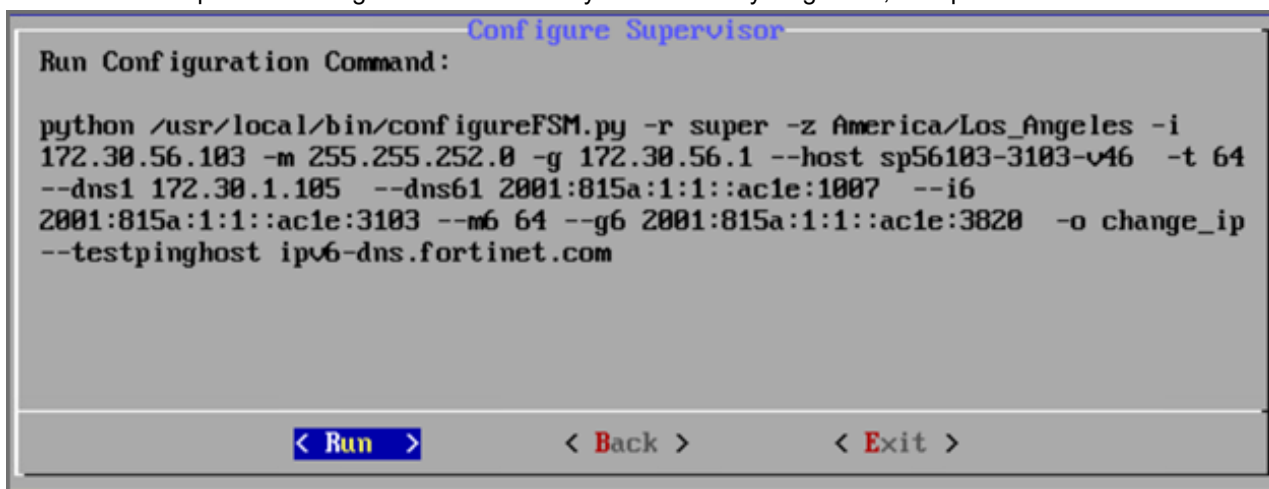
Configure Supervisor

Run Configuration Command:

python /usr/local/bin/configureFSM.py -r super -z America/Los_Angeles -i 172.30.56.103 -m 255.255.252.0 -g 172.30.56.1 --host sp56103-3103-v46 -t 64 --dns1 172.30.1.105 --dns61 2001:815a:1:1::ac1e:1007 --i6 2001:815a:1:1::ac1e:3103 --m6 64 --g6 2001:815a:1:1::ac1e:3820 -o change_ip --testpinghost ipv6-dns.fortinet.com

< Run >
< Back >
< Exit >